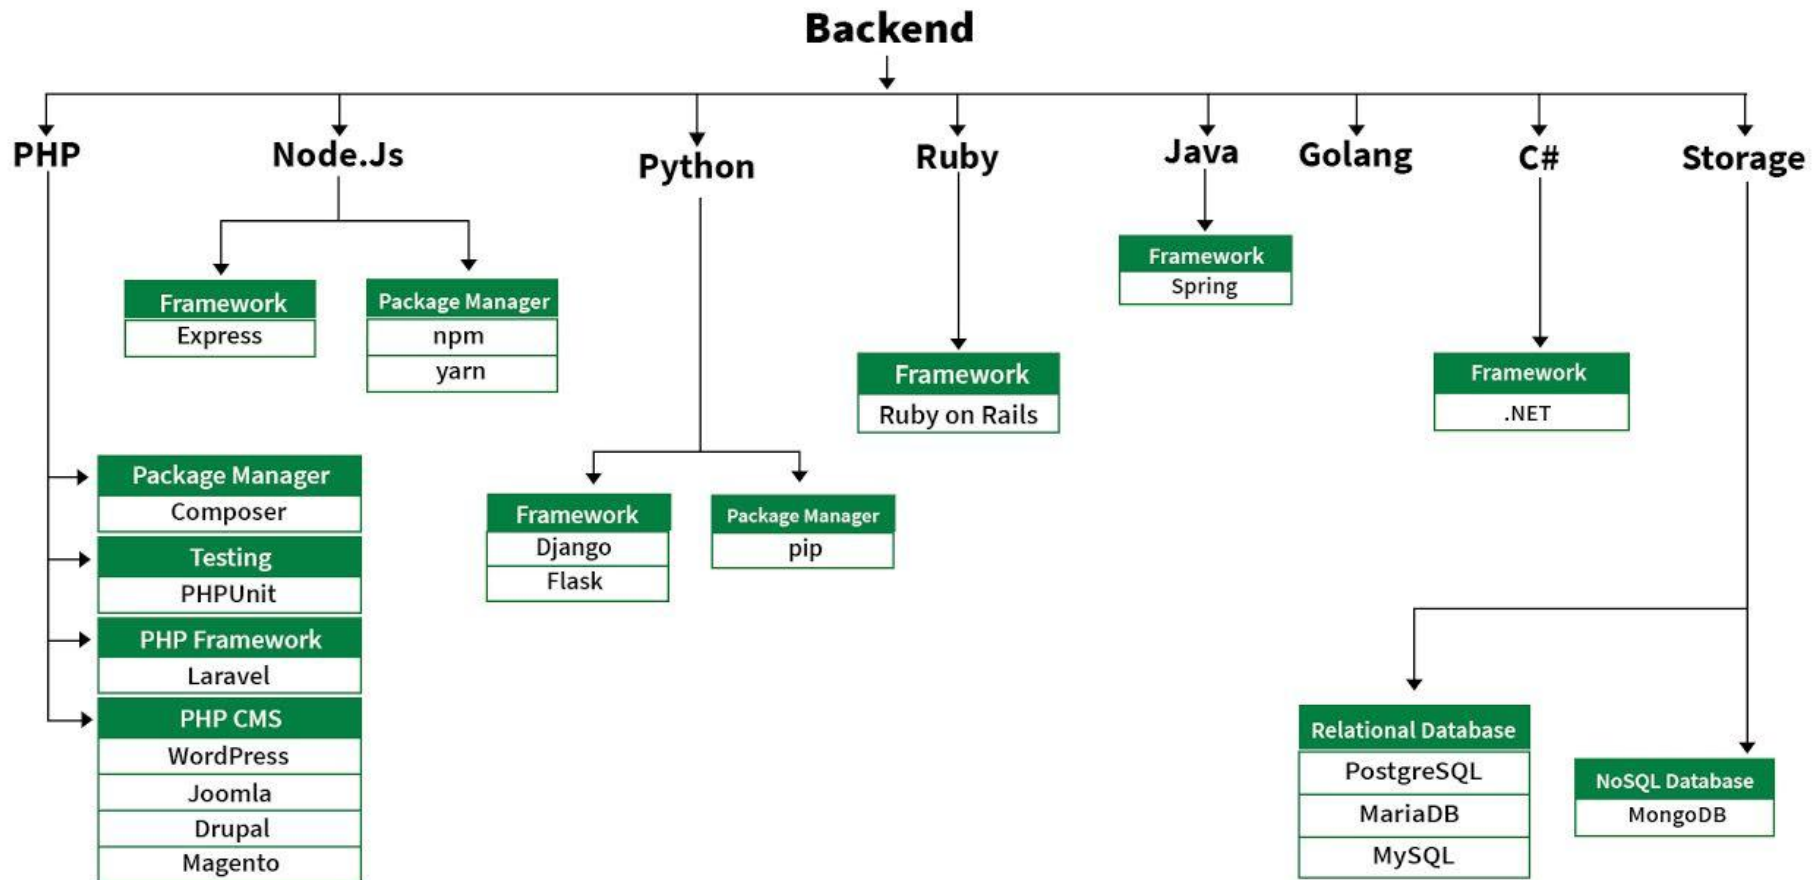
Backend

PHP

Node.Js

Python

Ruby

Java

Golang

C#

Storage

Framework
Express

Package Manager
npm
yarn

Framework
Spring

Framework
Ruby on Rails

Framework
.NET

Package Manager
Composer

Testing
PHPUnit

PHP Framework
Laravel

PHP CMS
WordPress
Joomla
Drupal
Magento

Framework
Django
Flask

Package Manager
pip

Relational Database
PostgreSQL
MariaDB
MySQL

NoSQL Database
MongoDB